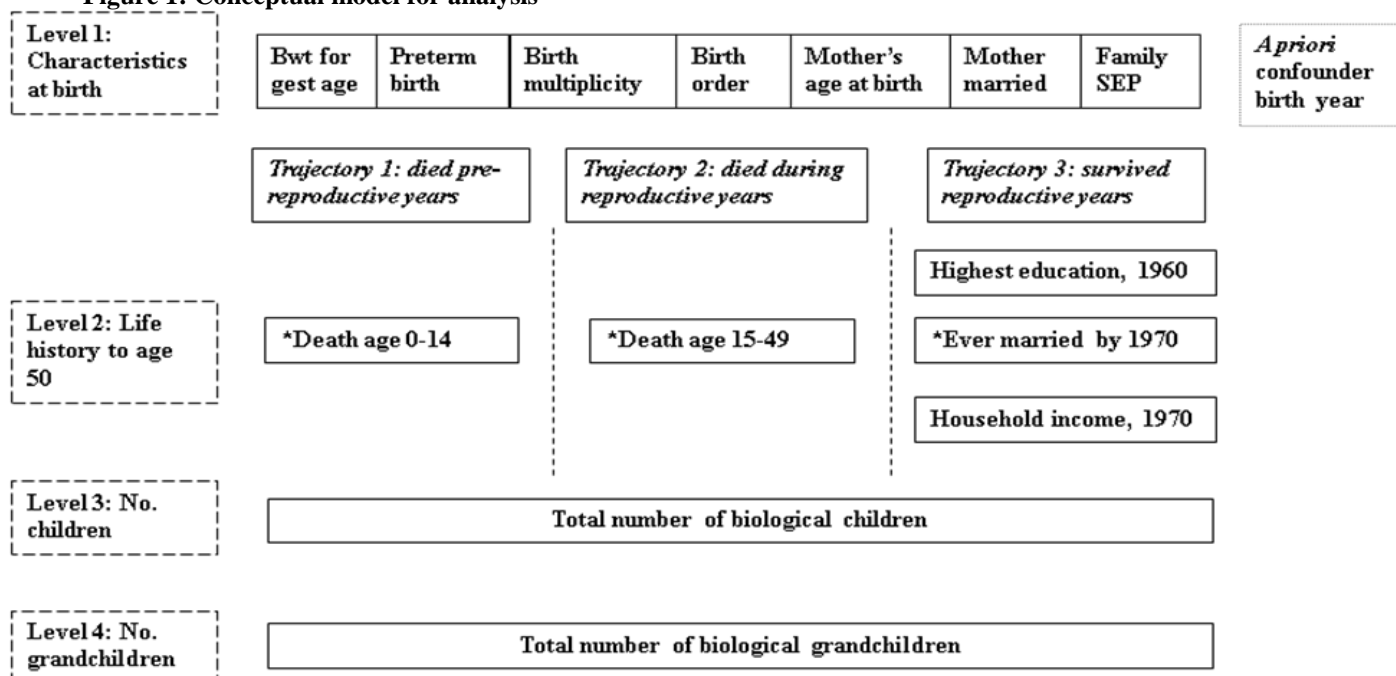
Figure 1. Conceptual model for analysis

Level 1: Characteristics at birth

Bwt for gest age | Preterm birth | Birth multiplicity | Birth order | Mother's age at birth | Mother married | Family SEP

Apriori confounder birth year

Trajectory 1: died pre-reproductive years

Trajectory 2: died during reproductive years

Trajectory 3: survived reproductive years

Level 2: Life history to age 50

*Death age 0-14

*Death age 15-49

Highest education, 1960

*Ever married by 1970

Household income, 1970

Level 3: No. children

Total number of biological children

Level 4: No. grandchildren

Total number of biological grandchildren